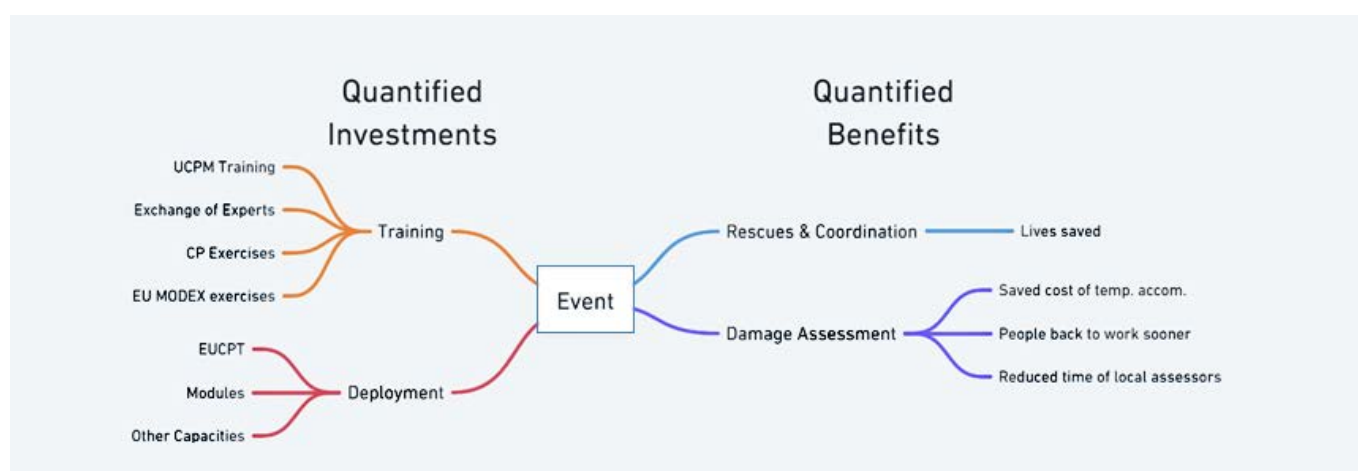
Quantified Investments

Quantified Benefits

UCPM Training

Exchange of Experts

CP Exercises

EU MODEX exercises

Training

EUCPT

Modules

Other Capacities

Deployment

Event

Rescues & Coordination

Lives saved

Damage Assessment

Saved cost of temp. accom.

People back to work sooner

Reduced time of local assessors